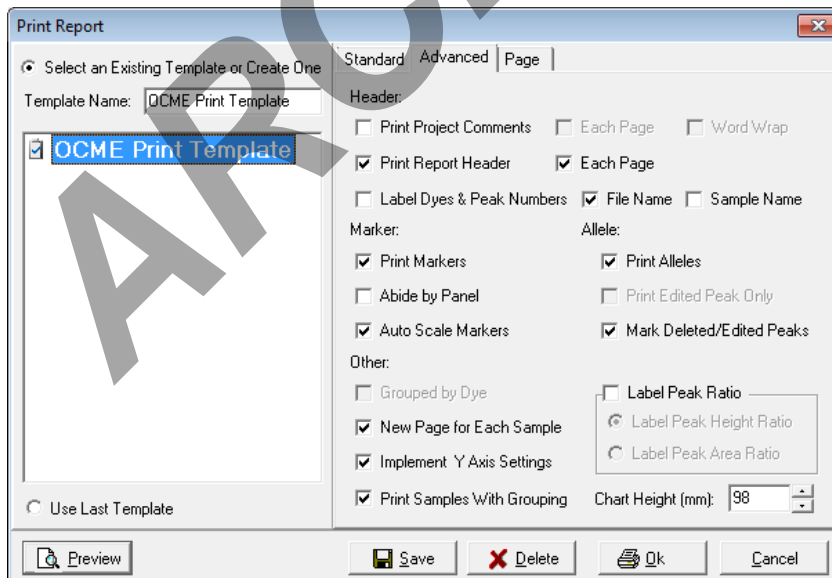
Print Report

Select an Existing Template or Create One

Template Name: OCME Print Template

OCME Print Template

Use Last Template

Standard Advanced Page

Header:

Print Project Comments Each Page Word Wrap

Print Report Header Each Page

Label Dyes & Peak Numbers File Name Sample Name

Marker:

Print Markers

Abide by Panel

Auto Scale Markers

Allele:

Print Alleles

Print Edited Peak Only

Mark Deleted/Edited Peaks

Other:

Grouped by Dye

New Page for Each Sample

Implement Y Axis Settings

Print Samples With Grouping

Label Peak Ratio

Label Peak Height Ratio

Label Peak Area Ratio

Chart Height (mm): 98

Preview Save Delete Ok Cancel

APC